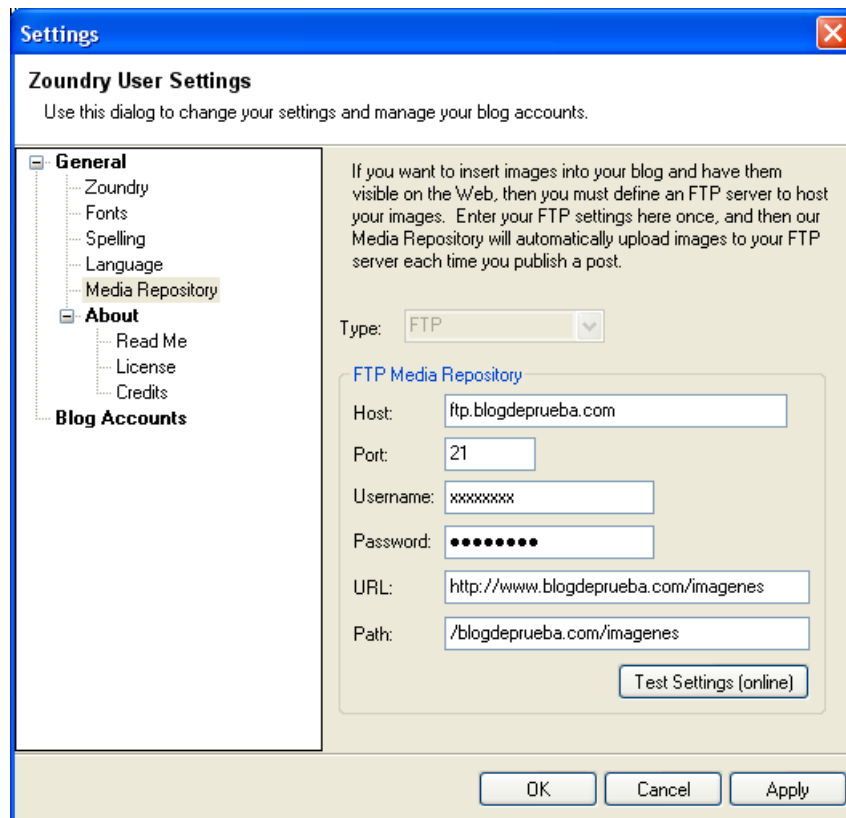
Settings

Zoundry User Settings
Use this dialog to change your settings and manage your blog accounts.

General
Zoundry
Fonts
Spelling
Language
Media Repository
About
Read Me
License
Credits
Blog Accounts

If you want to insert images into your blog and have them visible on the Web, then you must define an FTP server to host your images. Enter your FTP settings here once, and then our Media Repository will automatically upload images to your FTP server each time you publish a post.

Type: FTP

FTP Media Repository
Host: ftp.blogdeprueba.com
Port: 21
Username: xxxxxxxx
Password: ••••••••
URL: http://www.blogdeprueba.com/imagenes
Path: /blogdeprueba.com/imagenes

Test Settings (online)

OK Cancel Apply